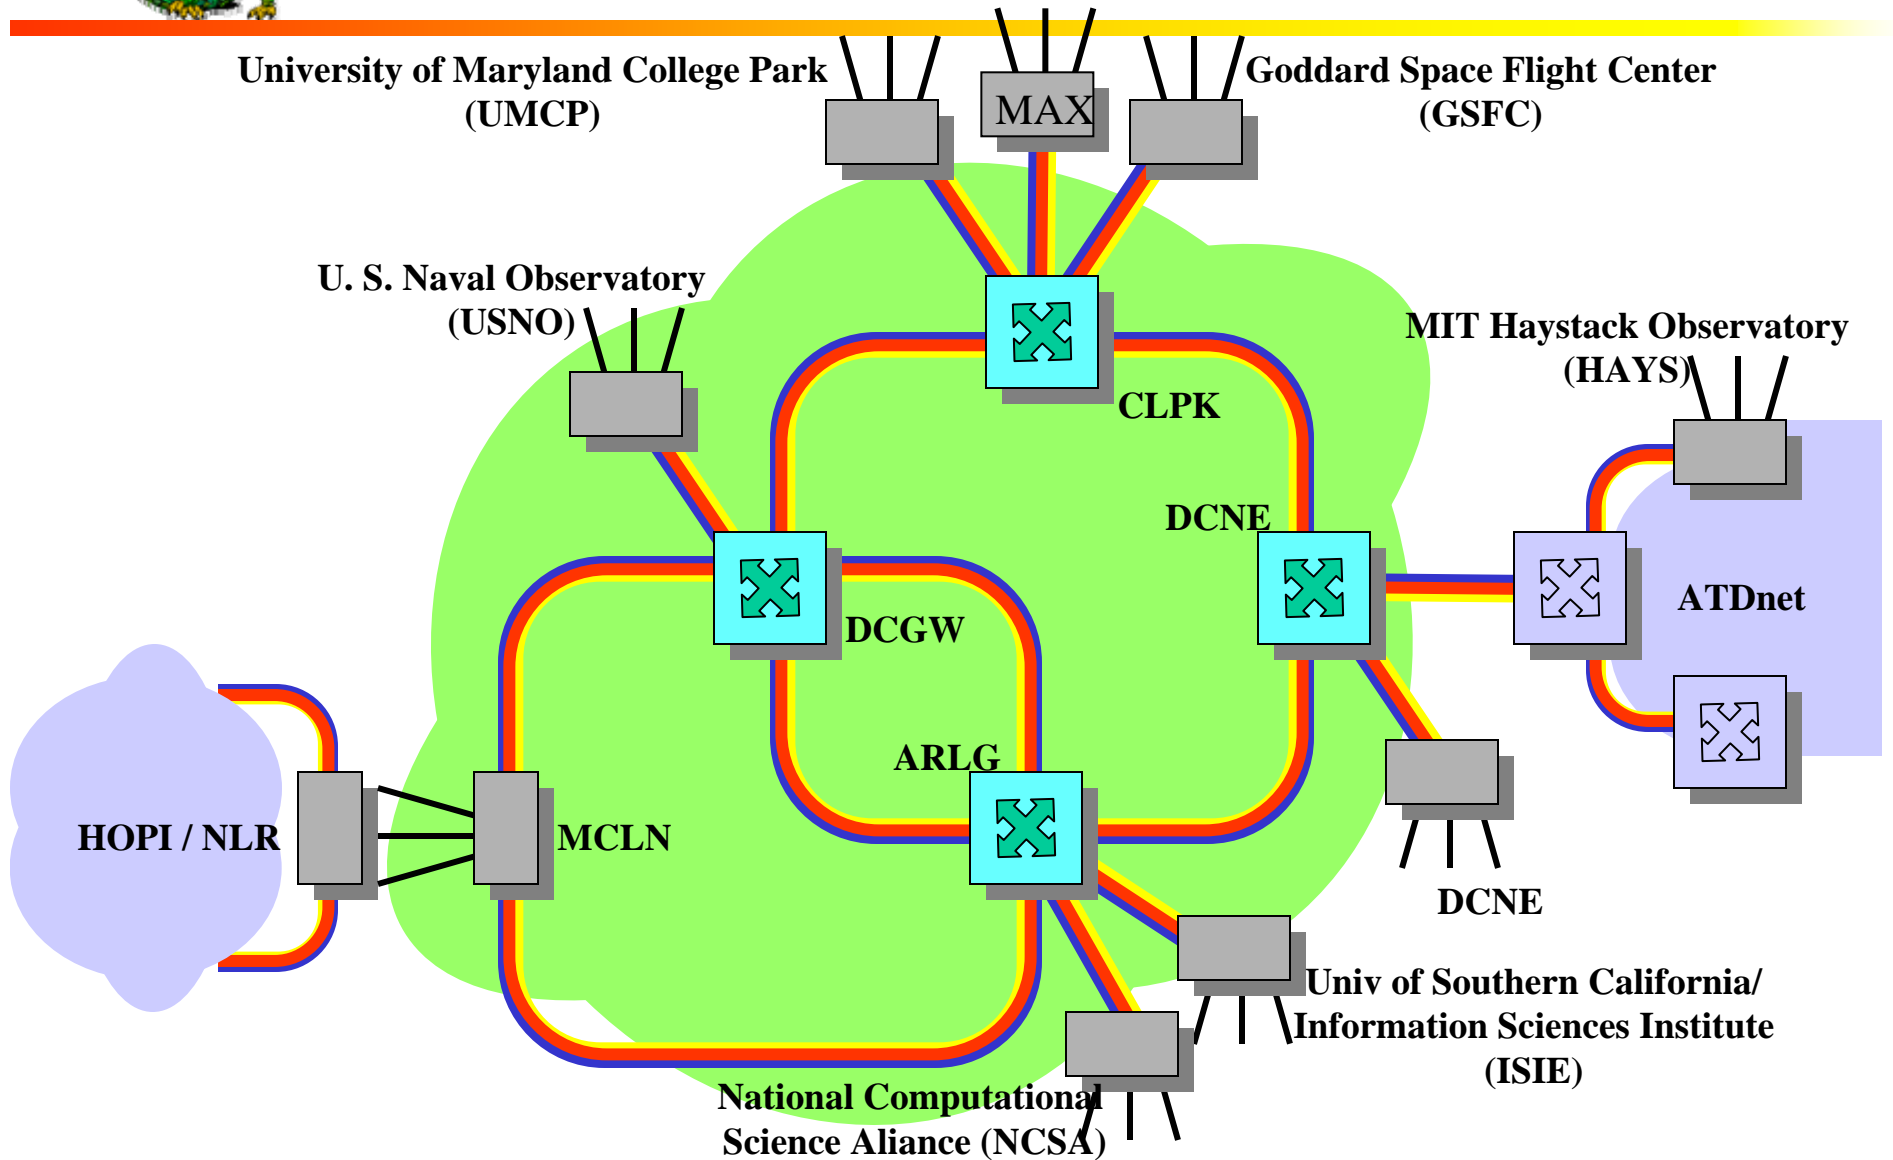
University of Maryland College Park (UMCP)

MAX

Goddard Space Flight Center (GSFC)

U. S. Naval Observatory (USNO)

CLPK

MIT Haystack Observatory (HAYS)

DCNE

ATDnet

DCGW

HOPI / NLR

MCLN

ARLG

DCNE

Univ of Southern California/ Information Sciences Institute (ISIE)

National Computational Science Aliance (NCSA)